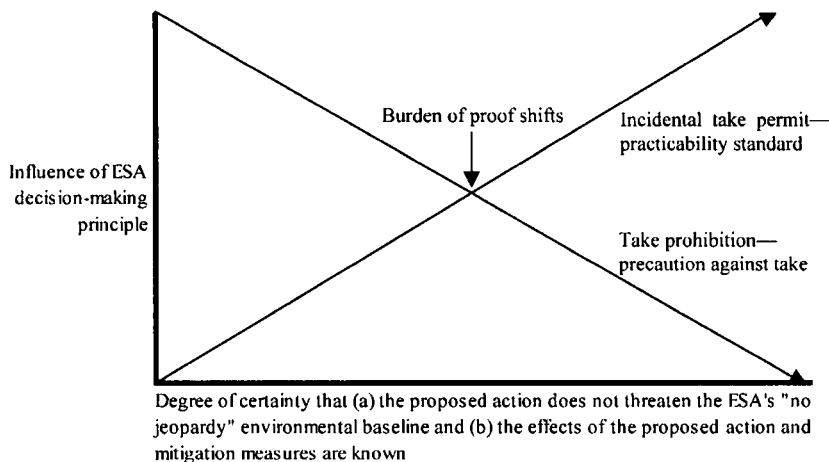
Burden of proof shifts

Incidental take permit—practicability standard

Influence of ESA decision-making principle

Take prohibition—precaution against take

Degree of certainty that (a) the proposed action does not threaten the ESA's "no jeopardy" environmental baseline and (b) the effects of the proposed action and mitigation measures are known